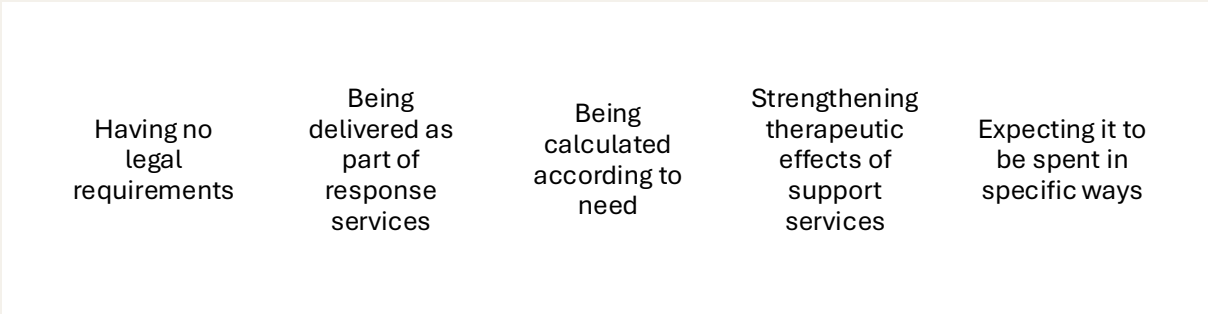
Having no legal requirements

Being delivered as part of response services

Being calculated according to need

Strengthening therapeutic effects of support services

Expecting it to be spent in specific ways